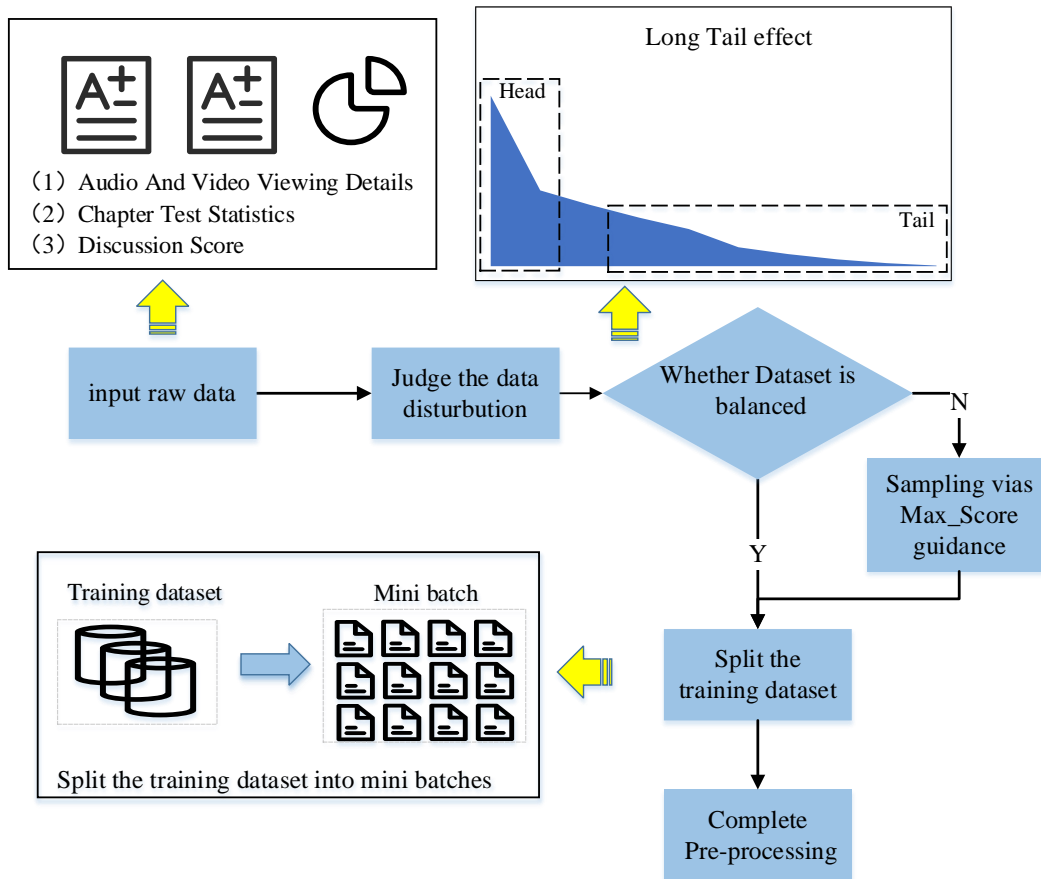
A+ A+

（1）Audio And Video Viewing Details
（2）Chapter Test Statistics
（3）Discussion Score

Long Tail effect

Head

Tail

input raw data

Judge the data disturbution

Whether Dataset is balanced

N

Sampling vias Max_Score guidance

Y

Training dataset

Mini batch

Split the training dataset into mini batches

Split the training dataset

Complete Pre-processing